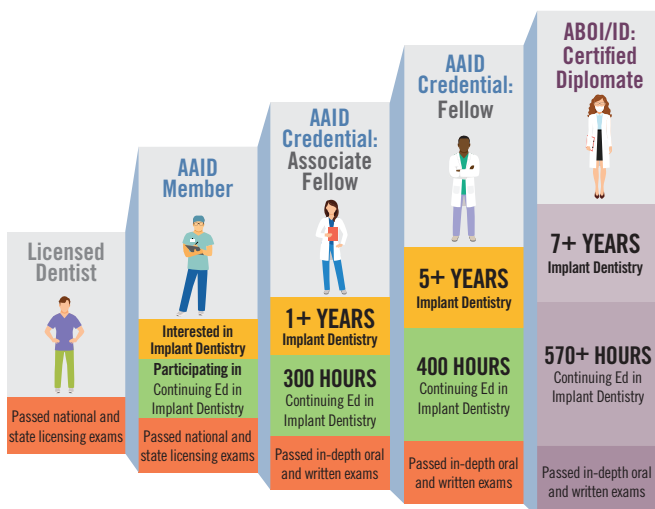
Licensed Dentist

Passed national and state licensing exams

AAID Member

Interested in Implant Dentistry

Participating in Continuing Ed in Implant Dentistry

Passed national and state licensing exams

AAID Credential: Associate Fellow

1+ YEARS Implant Dentistry

300 HOURS Continuing Ed in Implant Dentistry

Passed in-depth oral and written exams

AAID Credential: Fellow

5+ YEARS Implant Dentistry

400 HOURS Continuing Ed in Implant Dentistry

Passed in-depth oral and written exams

ABOI/ID: Certified Diplomate

7+ YEARS Implant Dentistry

570+ HOURS Continuing Ed in Implant Dentistry

Passed in-depth oral and written exams